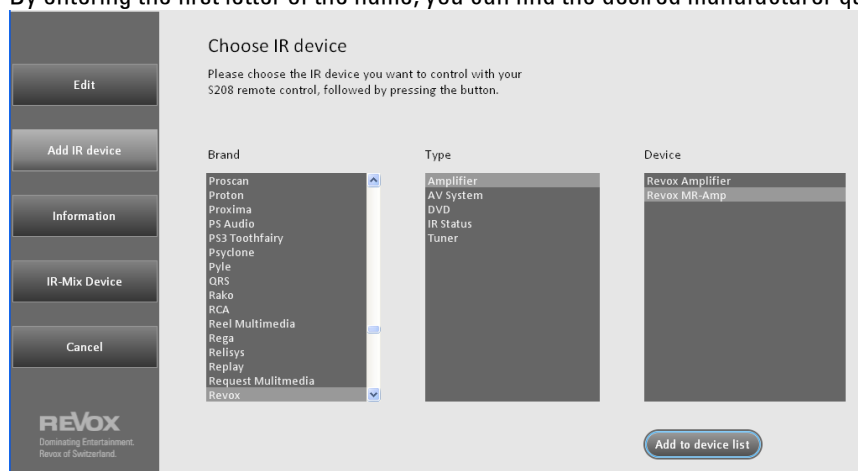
By entering the first letter of the name, you can find the desired manufacturer qu

Edit

Add IR device

Information

IR-Mix Device

Cancel

REVOX
Dominating Entertainment.
Revox of Switzerland.

Choose IR device

Please choose the IR device you want to control with your S208 remote control, followed by pressing the button.

Brand

Proscan
Proton
Proxima
PS Audio
PS3 Toothfairy
Psyclone
Pyle
QRS
Rako
RCA
Reel Multimedia
Rega
Relisys
Replay
Request Mulitmedia
Revox

Type

Amplifier
AV System
DVD
IR Status
Tuner

Device

Revox Amplifier
Revox MR-Amp

Add to device list